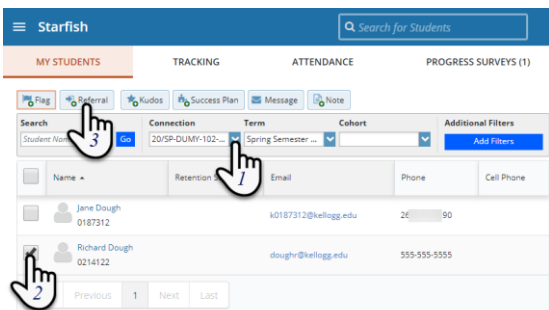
≡ Starfish

Search for Students

MY STUDENTS TRACKING ATTENDANCE PROGRESS SURVEYS (1)

Flag Referral Kudos Success Plan Message Note

Search
Student Nam
Go

Connection
20/SP-DUMY-102-...

Term
Spring Semester ...

Cohort

Additional Filters
Add Filters

3

1

| | Name ▲ | Retention S | Email | Phone | Cell Phone |
|---|---|---|---|---|---|
| | Jane Dough 0187312 | | k0187312@kellogg.edu | 26 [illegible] 90 | |
| | Richard Dough 0214122 | | doughr@kellogg.edu | 555-555-5555 | |

2

Previous 1 Next Last